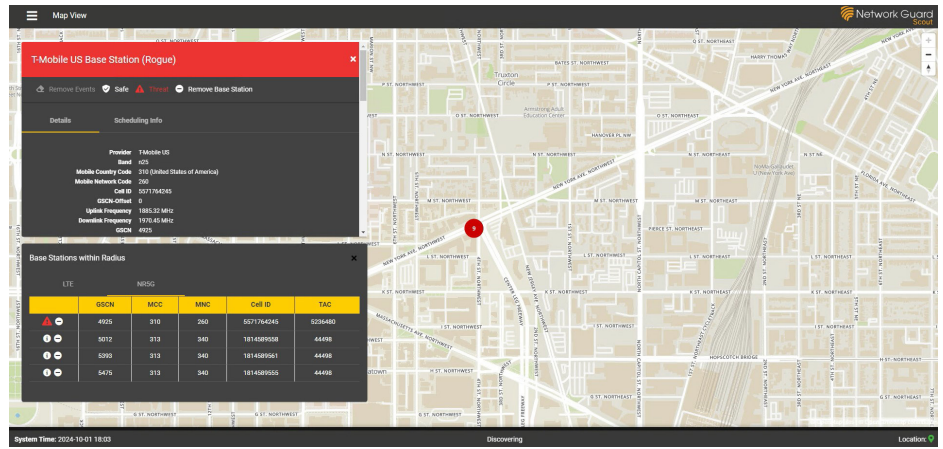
Map View

Network Guard Scout

T-Mobile US Base Station (Rogue)

Remove Events Safe Threat Remove Base Station

Details Scheduling Info

Provider T-Mobile US
Band n25
Mobile Country Code 310 (United States of America)
Mobile Network Code 260
Cell ID 5571764245
GSCN-Offset 0
Uplink Frequency 1885.32 MHz
Downlink Frequency 1970.45 MHz
GSCN 4925

Base Stations within Radius

LTE NR5G

| | GSCN | MCC | MNC | Cell ID | TAC |
|---|---|---|---|---|---|
| | 4925 | 310 | 260 | 5571764245 | 5236480 |
| | 5012 | 313 | 340 | 1814589558 | 44498 |
| | 5393 | 313 | 340 | 1814589561 | 44498 |
| | 5475 | 313 | 340 | 1814589555 | 44498 |

Truxton Circle

9

System Time: 2024-10-01 18:03

Discovering

Location: